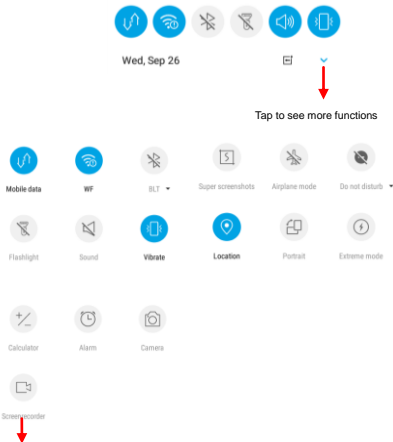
Wed, Sep 26

Tap to see more functions

Mobile data
WF
BLT
Super screenshots
Airplane mode
Do not disturb

Flashlight
Sound
Vibrate
Location
Portrait
Extreme mode

Calculator
Alarm
Camera

Screenrecorder